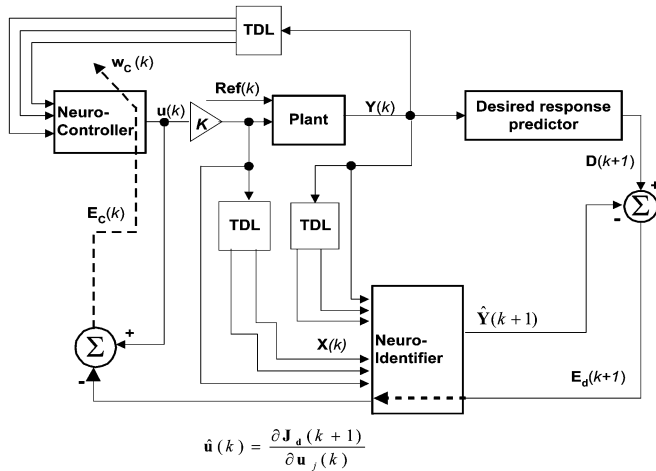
TDL

$\mathbf{w_C}(k)$

Neuro-Controller

$\mathbf{u}(k)$

$K$

$\mathbf{Ref}(k)$

Plant

$\mathbf{Y}(k)$

Desired response predictor

$\mathbf{D}(k+1)$

+

-

$\Sigma$

$\mathbf{E_C}(k)$

TDL

TDL

+

$\Sigma$

-

$\hat{\mathbf{Y}}(k+1)$

$\mathbf{X}(k)$

Neuro-Identifier

$\mathbf{E_d}(k+1)$

$\hat{\mathbf{u}}(k) = \frac{\partial \mathbf{J_d}(k+1)}{\partial \mathbf{u}_j(k)}$